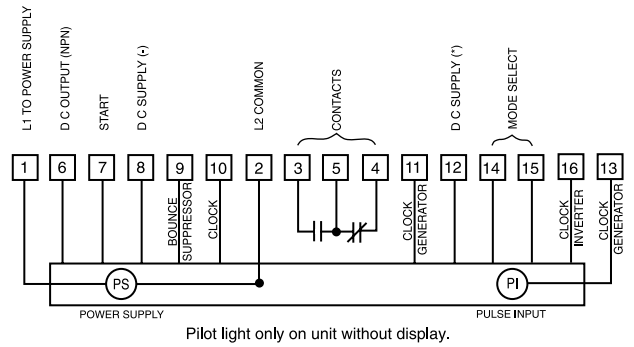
L1 TO POWER SUPPLY

D C OUTPUT (NPN)

START

D C SUPPLY (-)

L2 COMMON

CONTACTS

D C SUPPLY (+)

MODE SELECT

1 6 7 8 9 10 2 3 5 4 11 12 14 15 16 13

BOUNCE SUPPRESSOR

CLOCK

CLOCK GENERATOR

CLOCK INVERTER

CLOCK GENERATOR

PS

PI

POWER SUPPLY

PULSE INPUT

Pilot light only on unit without display.